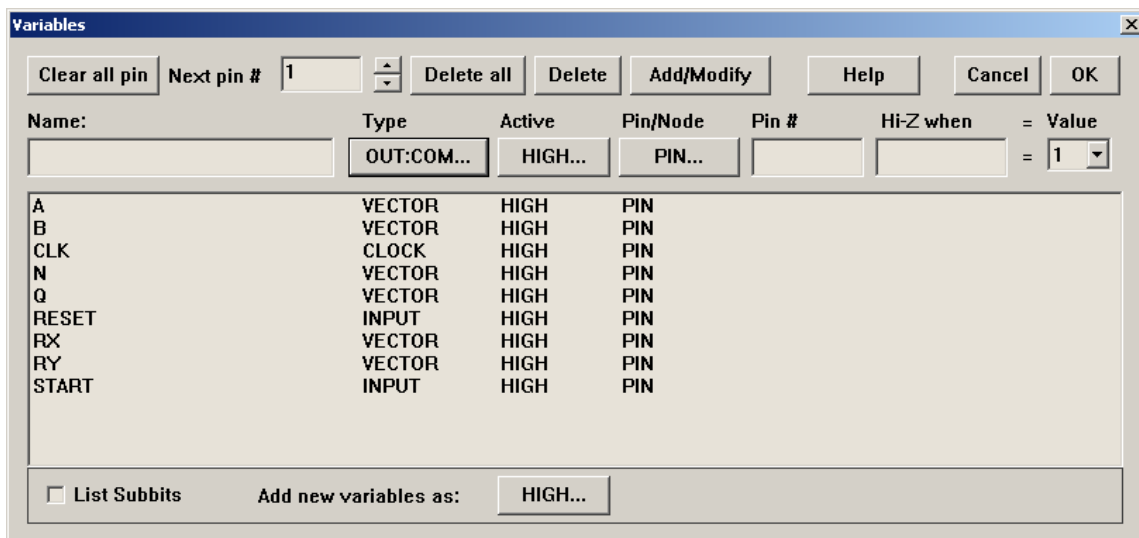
Variables

Clear all pin Next pin # 1 Delete all Delete Add/Modify Help Cancel OK

Name: Type Active Pin/Node Pin # Hi-Z when = Value

OUT:COM... HIGH... PIN... = 1

| | | | |
|---|---|---|---|
| A | VECTOR | HIGH | PIN |
| B | VECTOR | HIGH | PIN |
| CLK | CLOCK | HIGH | PIN |
| N | VECTOR | HIGH | PIN |
| Q | VECTOR | HIGH | PIN |
| RESET | INPUT | HIGH | PIN |
| RX | VECTOR | HIGH | PIN |
| RY | VECTOR | HIGH | PIN |
| START | INPUT | HIGH | PIN |

List Subbits Add new variables as: HIGH...